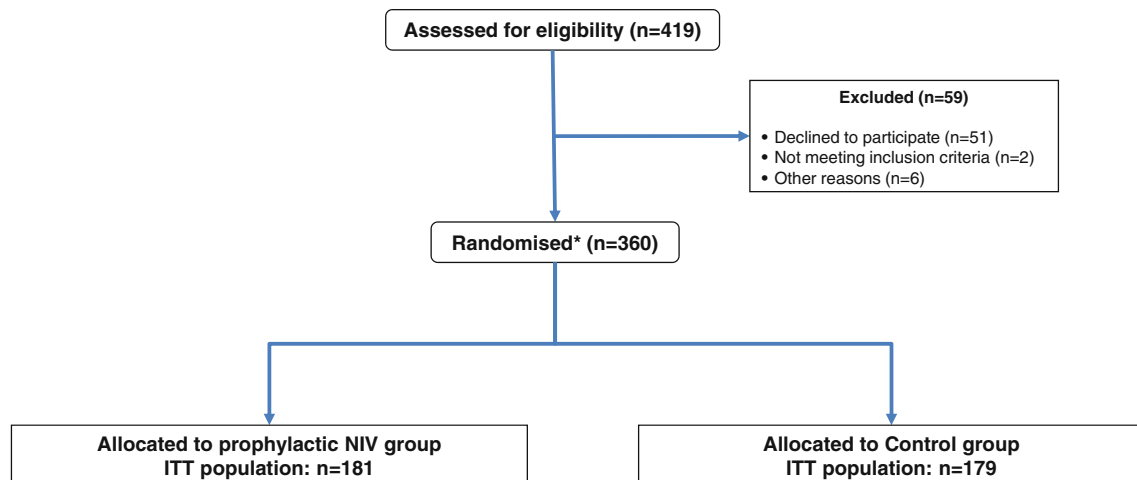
Assessed for eligibility (n=419)

Excluded (n=59)

• Declined to participate (n=51)
• Not meeting inclusion criteria (n=2)
• Other reasons (n=6)

Randomised* (n=360)

Allocated to prophylactic NIV group
ITT population: n=181

Allocated to Control group
ITT population: n=179